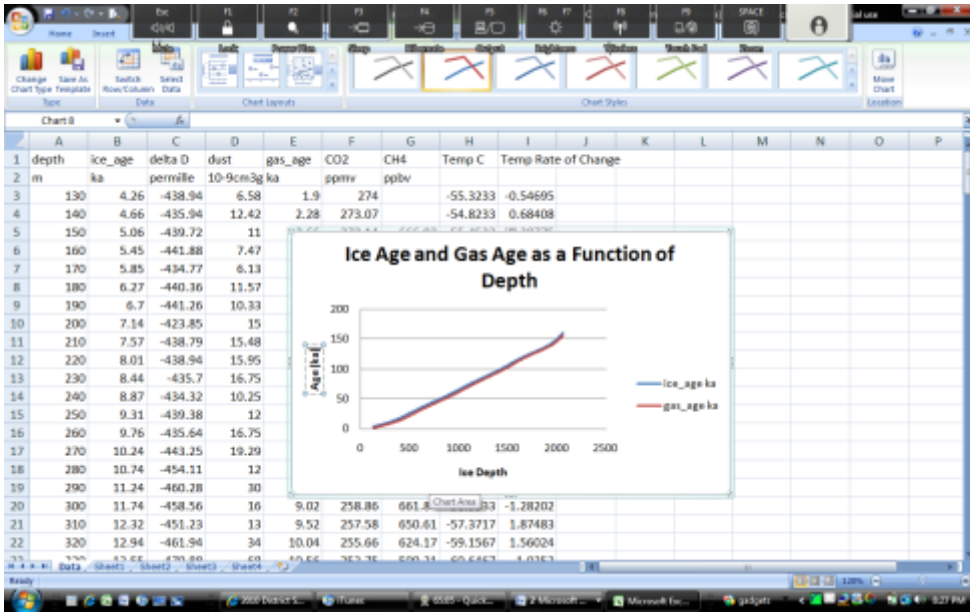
Esc F1 F2 F3 F4 F5 F6 F7 F8 F9 SPACE

Home Insert

Change Chart Type Save As Template
Type
Switch Row/Column Select Data
Data
Chart Layouts
Chart Styles
Move Chart
Location

Chart 8

| | A | B | C | D | E | F | G | H | I | J | K | L | M | N | O | P |
|---|---|---|---|---|---|---|---|---|---|---|---|---|---|---|---|---|
| 1 | depth | ice_age | delta D | dust | gas_age | CO2 | CH4 | Temp C | Temp Rate of Change | | | | | | | |
| 2 | m | ka | permille | 10-9cm3g | ka | ppmv | ppbv | | | | | | | | | |
| 3 | 130 | 4.26 | -438.94 | 6.58 | 1.9 | 274 | | -55.3233 | -0.54695 | | | | | | | |
| 4 | 140 | 4.66 | -435.94 | 12.42 | 2.28 | 273.07 | | -54.8233 | 0.68408 | | | | | | | |
| 5 | 150 | 5.06 | -439.72 | 11 | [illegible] | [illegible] | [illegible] | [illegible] | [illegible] | | | | | | | |
| 6 | 160 | 5.45 | -441.88 | 7.47 | | | | | | | | | | | | |
| 7 | 170 | 5.85 | -434.77 | 6.13 | | | | | | | | | | | | |
| 8 | 180 | 6.27 | -440.36 | 11.57 | | | | | | | | | | | | |
| 9 | 190 | 6.7 | -441.26 | 10.33 | | | | | | | | | | | | |
| 10 | 200 | 7.14 | -423.85 | 15 | | | | | | | | | | | | |
| 11 | 210 | 7.57 | -438.79 | 15.48 | | | | | | | | | | | | |
| 12 | 220 | 8.01 | -438.94 | 15.95 | | | | | | | | | | | | |
| 13 | 230 | 8.44 | -435.7 | 16.75 | | | | | | | | | | | | |
| 14 | 240 | 8.87 | -434.32 | 10.25 | | | | | | | | | | | | |
| 15 | 250 | 9.31 | -439.38 | 12 | | | | | | | | | | | | |
| 16 | 260 | 9.76 | -435.64 | 16.75 | | | | | | | | | | | | |
| 17 | 270 | 10.24 | -443.25 | 19.29 | | | | | | | | | | | | |
| 18 | 280 | 10.74 | -454.11 | 12 | | | | | | | | | | | | |
| 19 | 290 | 11.24 | -460.28 | 30 | | | | | | | | | | | | |
| 20 | 300 | 11.74 | -458.56 | 16 | 9.02 | 258.86 | 661.8 | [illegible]33 | -1.28202 | | | | | | | |
| 21 | 310 | 12.32 | -451.23 | 13 | 9.52 | 257.58 | 650.61 | -57.3717 | 1.87483 | | | | | | | |
| 22 | 320 | 12.94 | -461.94 | 34 | 10.04 | 255.66 | 624.17 | -59.1567 | 1.56024 | | | | | | | |

Ice Age and Gas Age as a Function of Depth

Age (ka)
200
150
100
50
0
0 500 1000 1500 2000 2500
Ice Depth

ice_age ka
gas_age ka

Chart Area

Data Sheet1 Sheet2 Sheet3 Sheet4

Ready